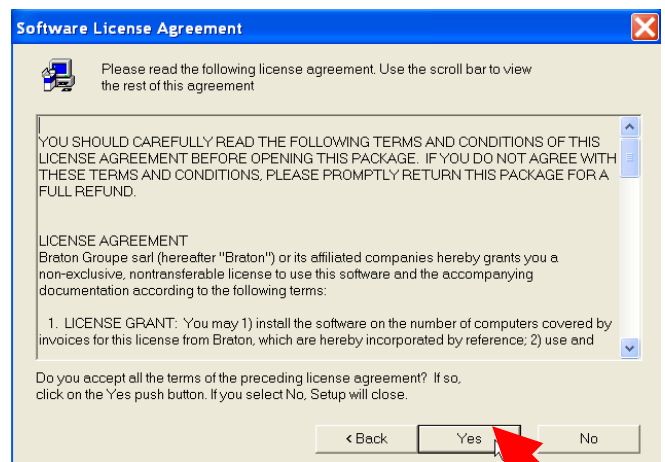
Software License Agreement

Please read the following license agreement. Use the scroll bar to view the rest of this agreement

YOU SHOULD CAREFULLY READ THE FOLLOWING TERMS AND CONDITIONS OF THIS LICENSE AGREEMENT BEFORE OPENING THIS PACKAGE. IF YOU DO NOT AGREE WITH THESE TERMS AND CONDITIONS, PLEASE PROMPTLY RETURN THIS PACKAGE FOR A FULL REFUND.

LICENSE AGREEMENT
Braton Groupe sarl (hereafter "Braton") or its affiliated companies hereby grants you a non-exclusive, nontransferable license to use this software and the accompanying documentation according to the following terms:

1. LICENSE GRANT: You may 1) install the software on the number of computers covered by invoices for this license from Braton, which are hereby incorporated by reference; 2) use and

Do you accept all the terms of the preceding license agreement? If so, click on the Yes push button. If you select No, Setup will close.

< Back
Yes
No